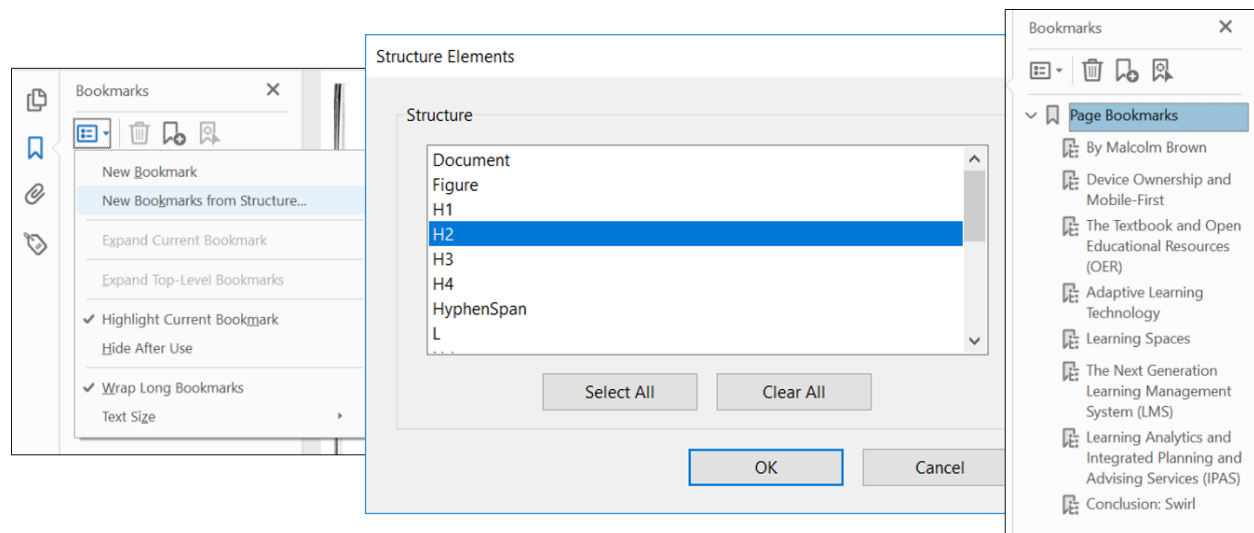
Bookmarks

New Bookmark
New Bookmarks from Structure...
Expand Current Bookmark
Expand Top-Level Bookmarks
Highlight Current Bookmark
Hide After Use
Wrap Long Bookmarks
Text Size

Structure Elements

Structure

Document
Figure
H1
H2
H3
H4
HyphenSpan
L

Select All
Clear All

OK
Cancel

Bookmarks

Page Bookmarks
By Malcolm Brown
Device Ownership and Mobile-First
The Textbook and Open Educational Resources (OER)
Adaptive Learning Technology
Learning Spaces
The Next Generation Learning Management System (LMS)
Learning Analytics and Integrated Planning and Advising Services (IPAS)
Conclusion: Swirl